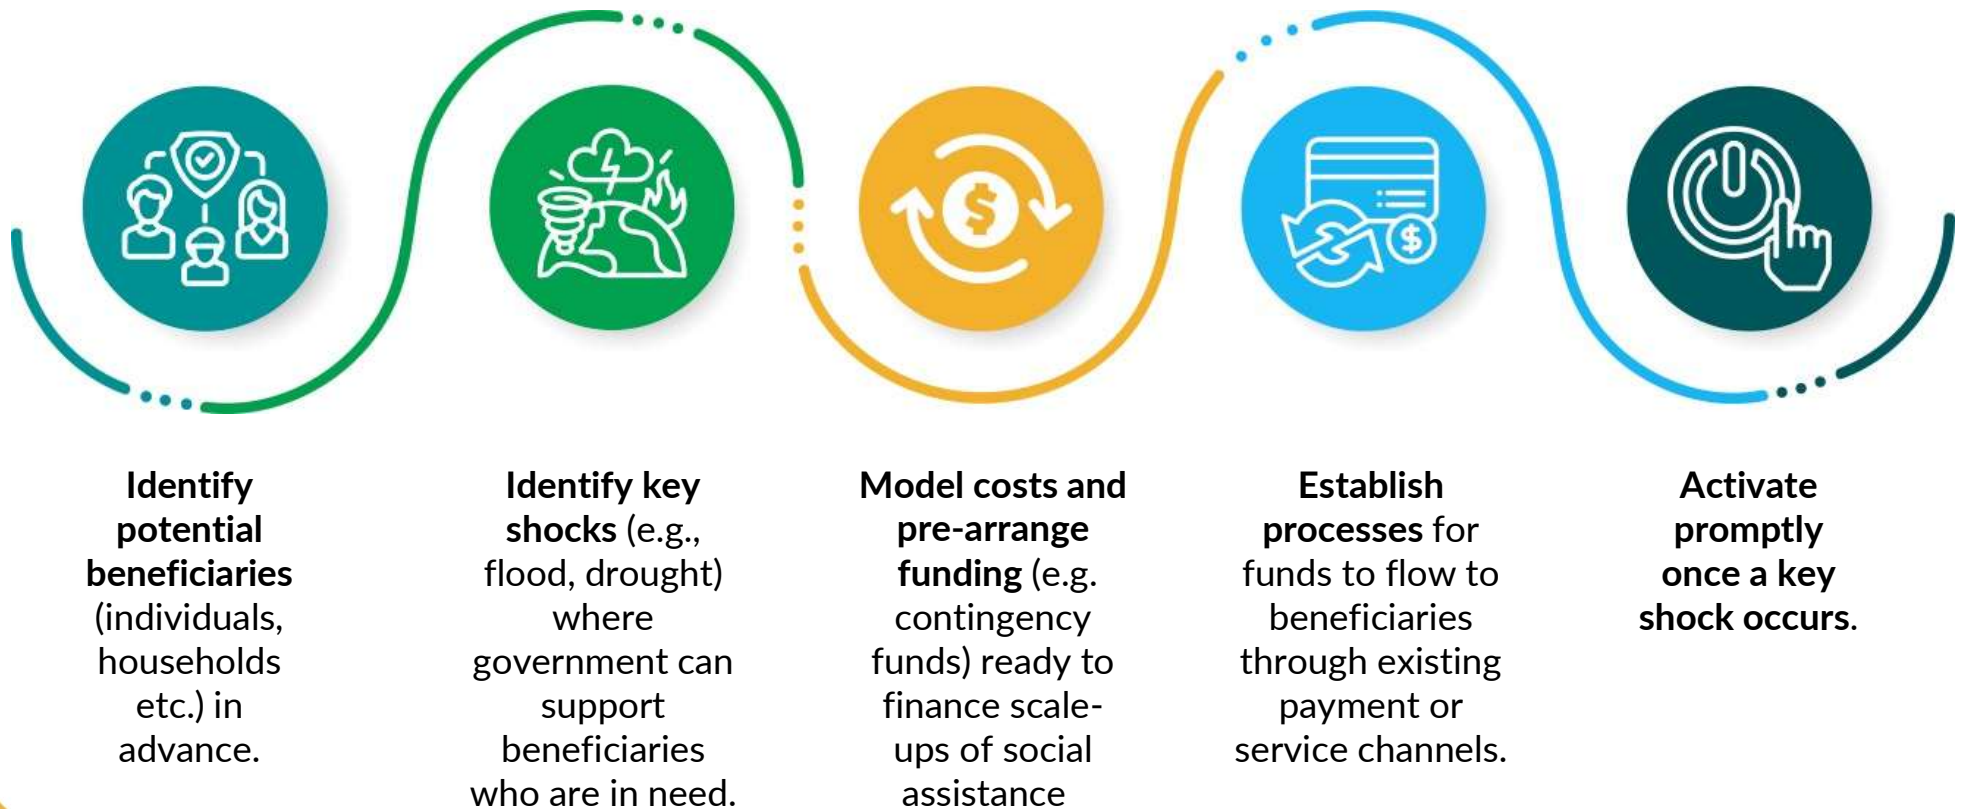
Identify potential beneficiaries (individuals, households etc.) in advance.

Identify key shocks (e.g., flood, drought) where government can support beneficiaries who are in need.

Model costs and pre-arrange funding (e.g. contingency funds) ready to finance scale-ups of social assistance

Establish processes for funds to flow to beneficiaries through existing payment or service channels.

Activate promptly once a key shock occurs.